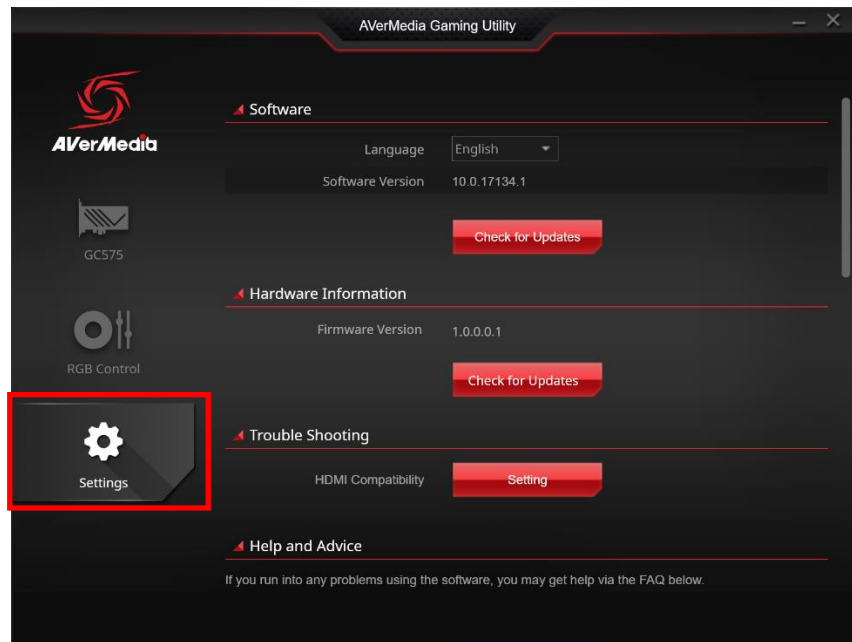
AVerMedia Gaming Utility

AVerMedia

GC575

RGB Control

Settings

Software

Language English

Software Version 10.0.17134.1

Check for Updates

Hardware Information

Firmware Version 1.0.0.0.1

Check for Updates

Trouble Shooting

HDMI Compatibility Setting

Help and Advice

If you run into any problems using the software, you may get help via the FAQ below.